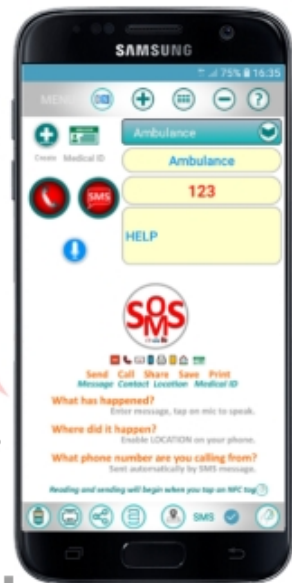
SAMSUNG

75% 16:35

MENU

Create Medical ID

Ambulance

Ambulance

123

HELP

SOS SMS

Send Message Call Contact Share Location Save Medical ID Print

What has happened?
Enter message, tap on mic to speak.

Where did it happen?
Enable LOCATION on your phone.

What phone number are you calling from?
Sent automatically by SMS message.

Reading and sending will begin when you tap an NFC tag

SMS